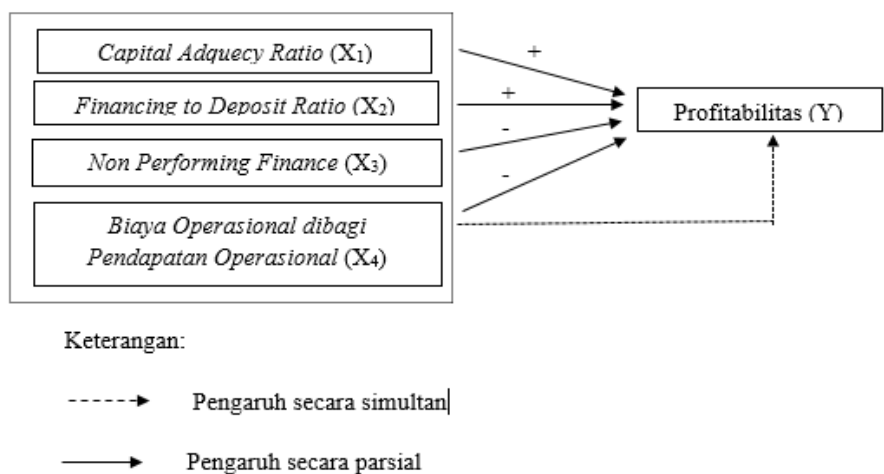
Capital Adquecy Ratio ($X_1$)

Financing to Deposit Ratio ($X_2$)

Non Performing Finance ($X_3$)

Biaya Operasional dibagi Pendapatan Operasional ($X_4$)

+

+

-

-

Profitabilitas (Y)

Keterangan:

Pengaruh secara simultan

Pengaruh secara parsial